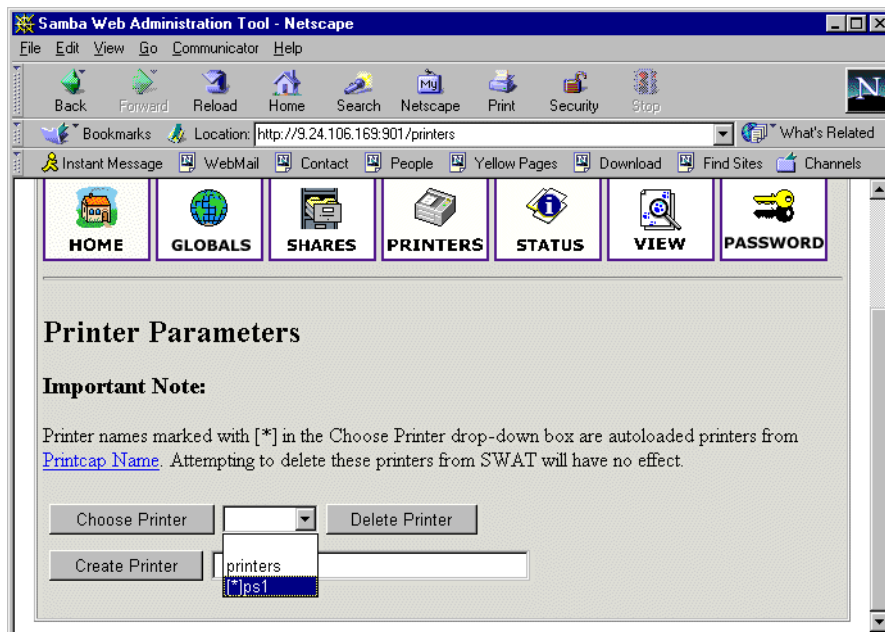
Samba Web Administration Tool - Netscape

File Edit View Go Communicator Help

Back Forward Reload Home Search Netscape Print Security Stop

Bookmarks Location: http://9.24.106.169:901/printers What's Related

Instant Message WebMail Contact People Yellow Pages Download Find Sites Channels

HOME GLOBALS SHARES PRINTERS STATUS VIEW PASSWORD

Printer Parameters

Important Note:

Printer names marked with [*] in the Choose Printer drop-down box are autoloaded printers from Printcap Name. Attempting to delete these printers from SWAT will have no effect.

Choose Printer Delete Printer

Create Printer

printers
[*]ps1